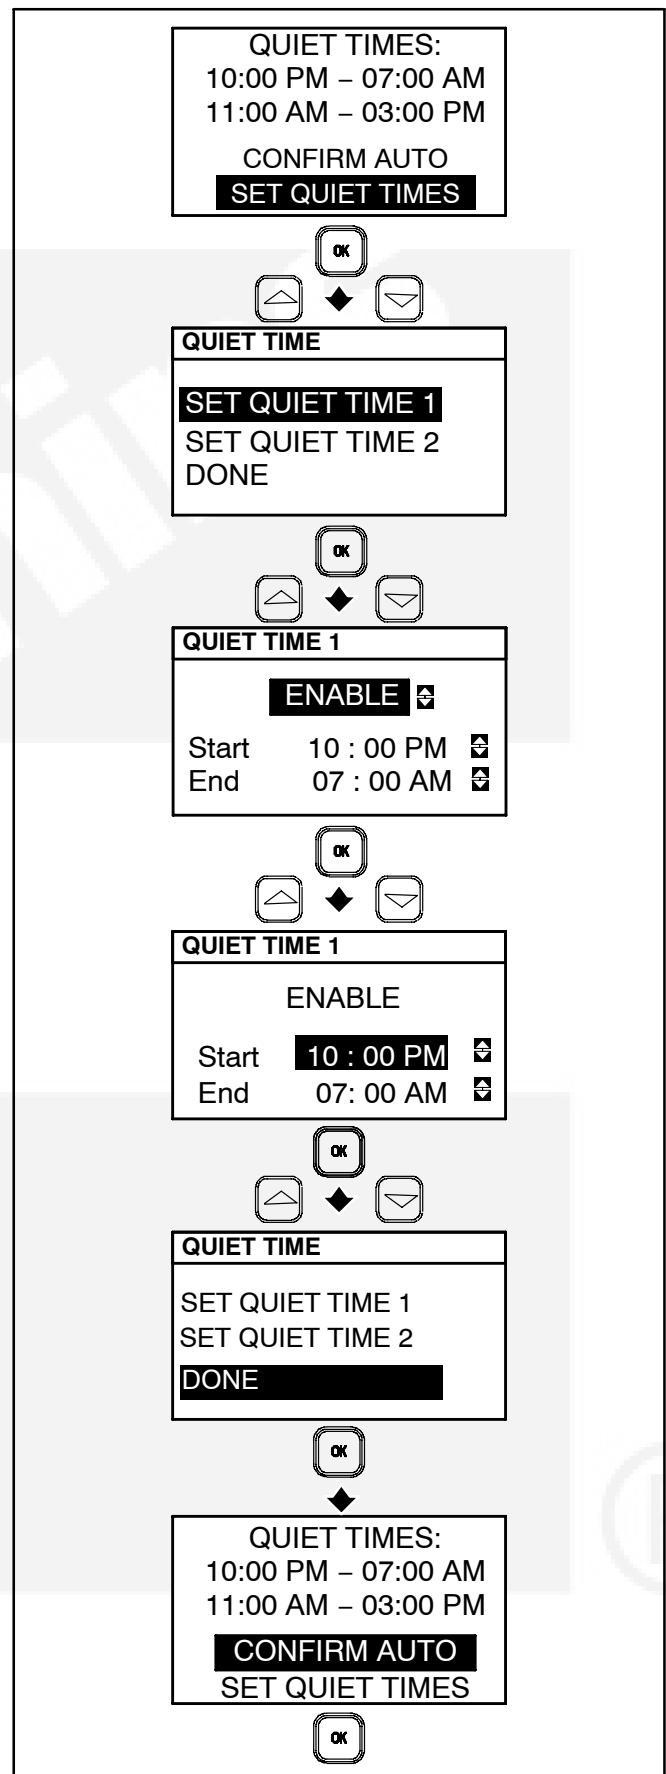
QUIET TIMES:
10:00 PM – 07:00 AM
11:00 AM – 03:00 PM
CONFIRM AUTO
SET QUIET TIMES

OK

QUIET TIME
SET QUIET TIME 1
SET QUIET TIME 2
DONE

OK

QUIET TIME 1
ENABLE
Start 10 : 00 PM
End 07 : 00 AM

OK

QUIET TIME 1
ENABLE
Start 10 : 00 PM
End 07: 00 AM

OK

QUIET TIME
SET QUIET TIME 1
SET QUIET TIME 2
DONE

OK

QUIET TIMES:
10:00 PM – 07:00 AM
11:00 AM – 03:00 PM
CONFIRM AUTO
SET QUIET TIMES

OK